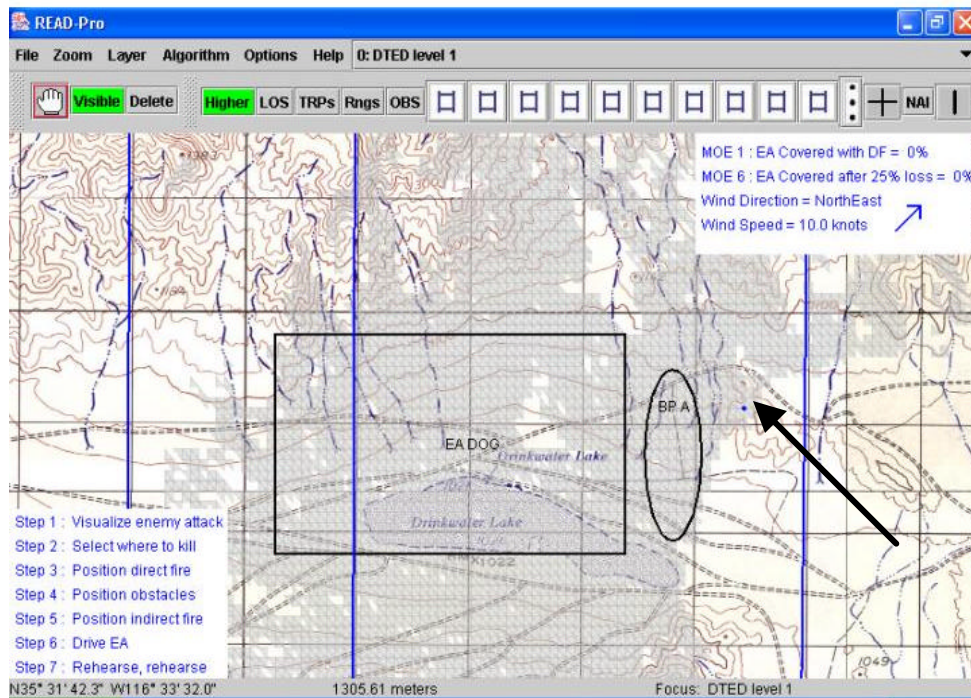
READ-Pro

File Zoom Layer Algorithm Options Help 0: DTED level 1

Visible Delete Higher LOS TRPs Rngs OBS NAI

MOE 1 : EA Covered with DF = 0%
MOE 6 : EA Covered after 25% loss = 0%
Wind Direction = NorthEast
Wind Speed = 10.0 knots

BP A

EA DOG

Drinkwater Lake

Drinkwater Lake

X1022

1049

Step 1 : Visualize enemy attack
Step 2 : Select where to kill
Step 3 : Position direct fire
Step 4 : Position obstacles
Step 5 : Position indirect fire
Step 6 : Drive EA
Step 7 : Rehearse, rehearse

N35° 31' 42.3" W116° 33' 32.0" 1305.61 meters Focus: DTED level 1